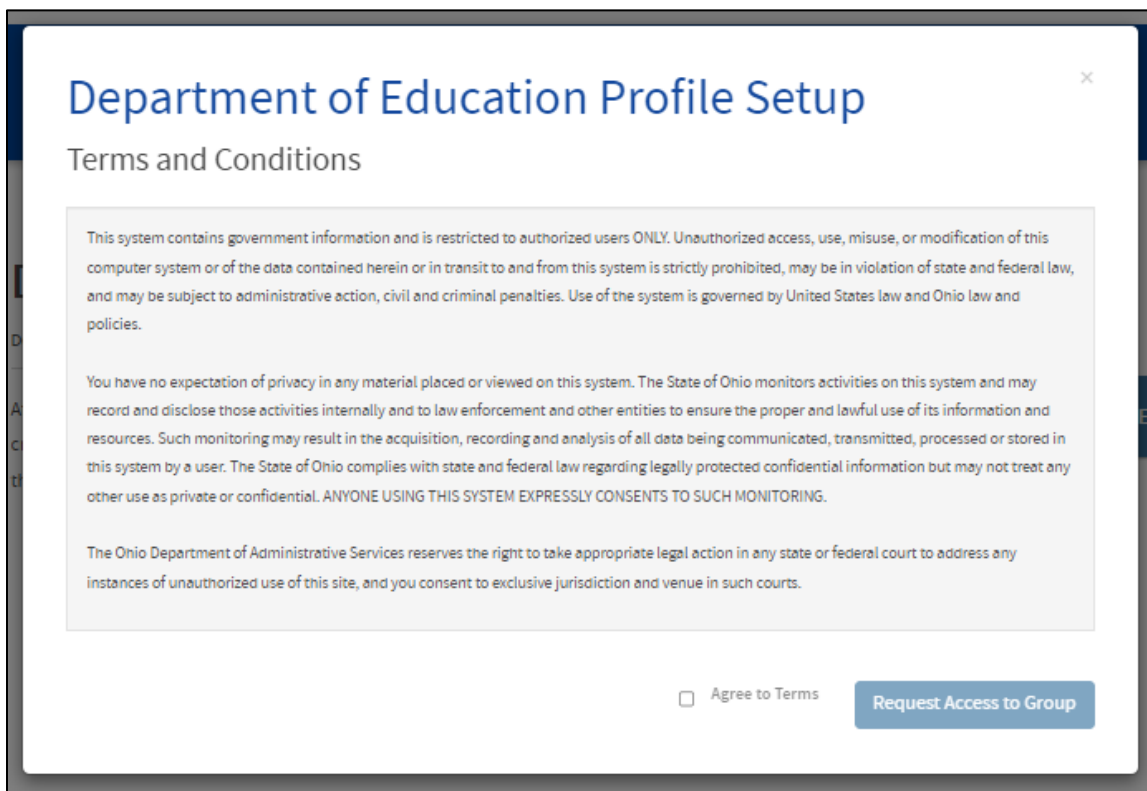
Department of Education Profile Setup

×

Terms and Conditions

This system contains government information and is restricted to authorized users ONLY. Unauthorized access, use, misuse, or modification of this computer system or of the data contained herein or in transit to and from this system is strictly prohibited, may be in violation of state and federal law, and may be subject to administrative action, civil and criminal penalties. Use of the system is governed by United States law and Ohio law and policies.

You have no expectation of privacy in any material placed or viewed on this system. The State of Ohio monitors activities on this system and may record and disclose those activities internally and to law enforcement and other entities to ensure the proper and lawful use of its information and resources. Such monitoring may result in the acquisition, recording and analysis of all data being communicated, transmitted, processed or stored in this system by a user. The State of Ohio complies with state and federal law regarding legally protected confidential information but may not treat any other use as private or confidential. ANYONE USING THIS SYSTEM EXPRESSLY CONSENTS TO SUCH MONITORING.

The Ohio Department of Administrative Services reserves the right to take appropriate legal action in any state or federal court to address any instances of unauthorized use of this site, and you consent to exclusive jurisdiction and venue in such courts.

Agree to Terms

Request Access to Group